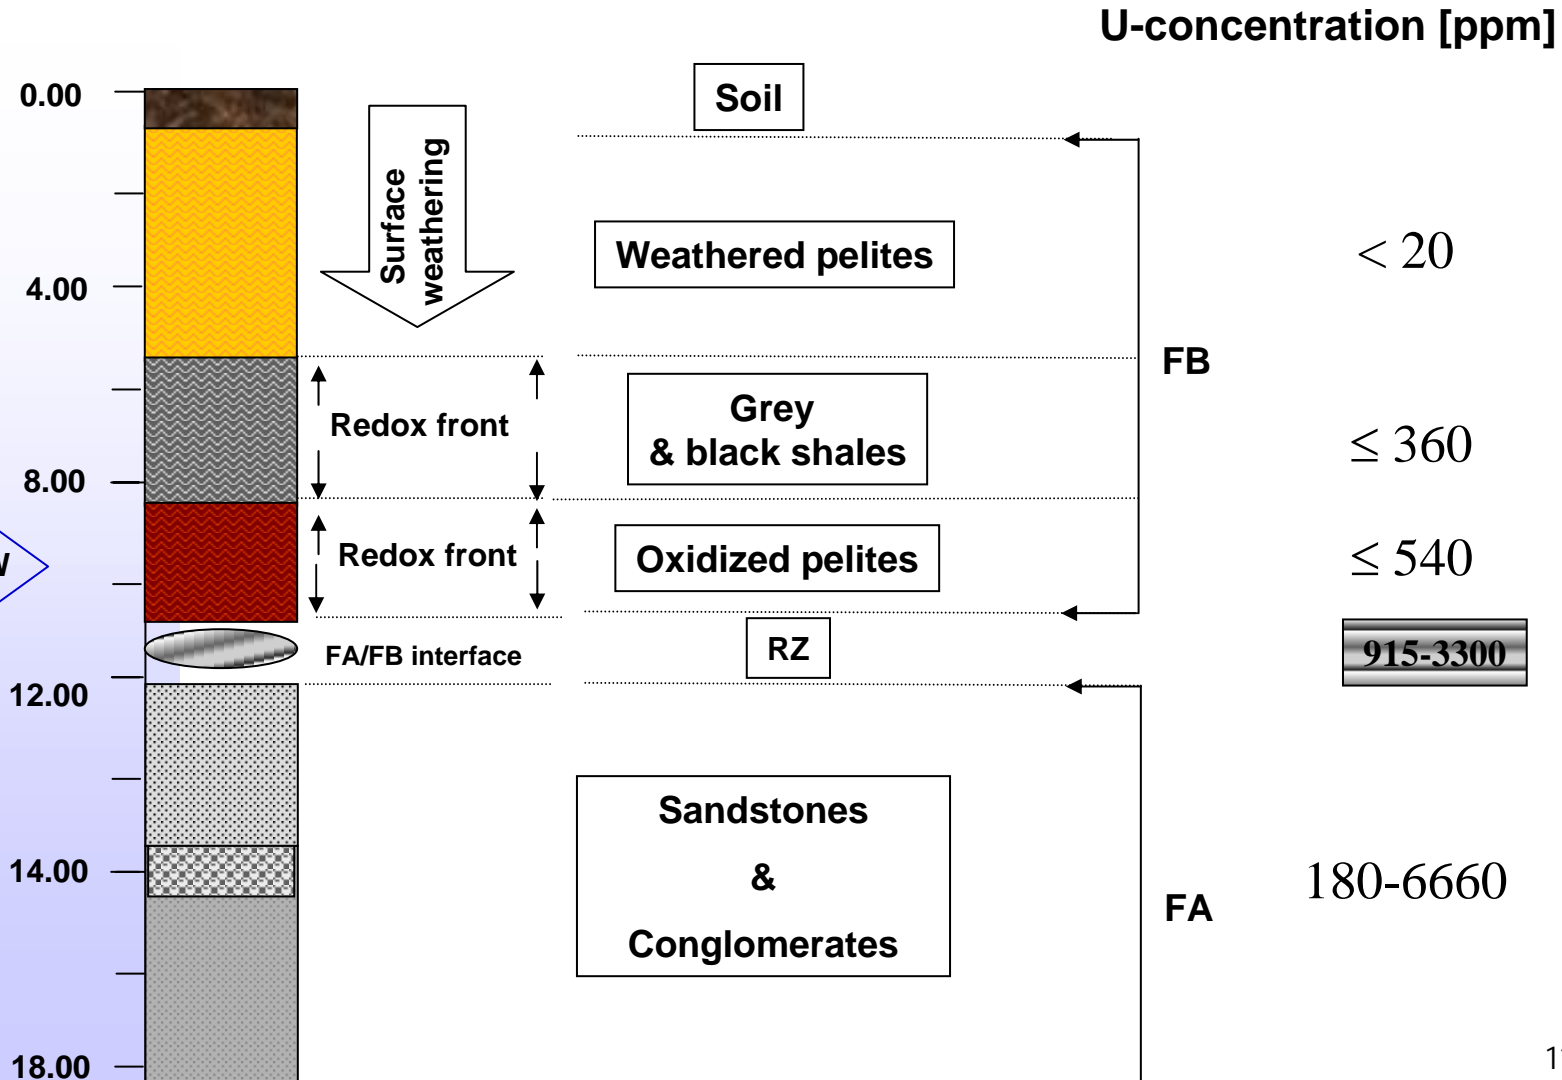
U-concentration [ppm]

0.00

4.00

8.00

12.00

14.00

18.00

Surface weathering

Soil

Weathered pelites

< 20

FB

Redox front

Grey & black shales

≤ 360

Redox front

Oxidized pelites

≤ 540

FA/FB interface

RZ

915-3300

Sandstones & Conglomerates

FA

180-6660

W

1